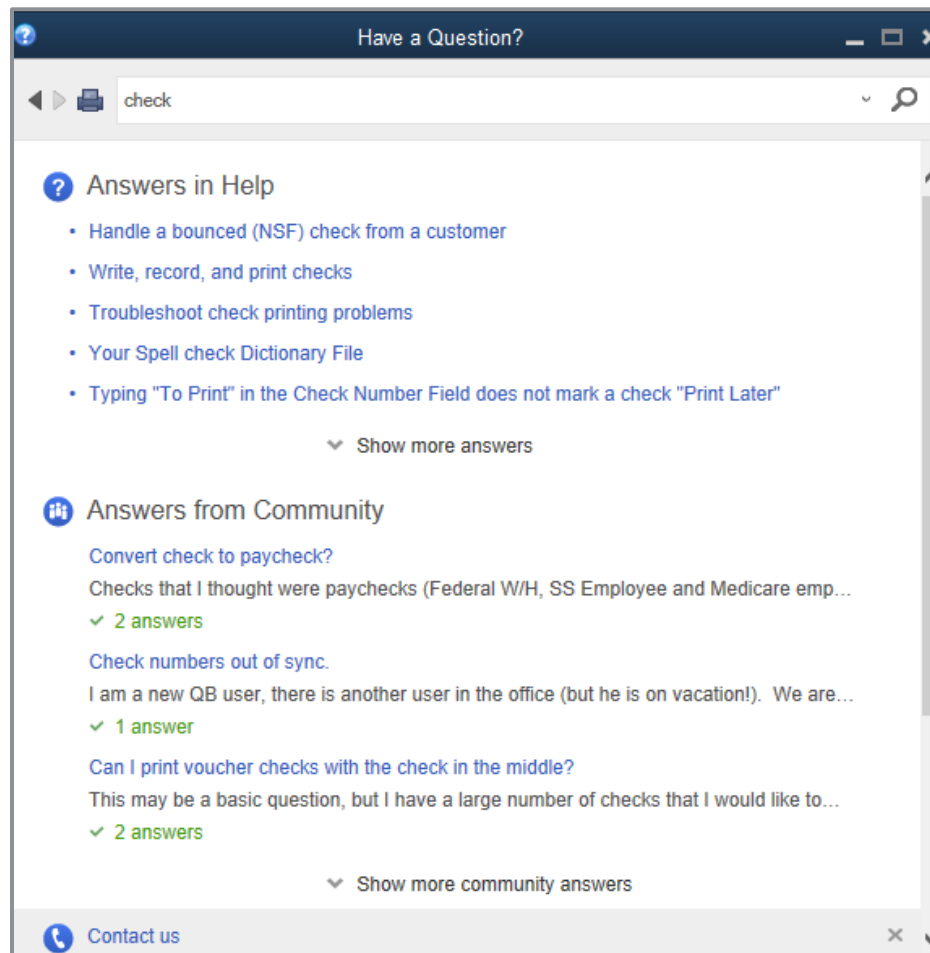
Have a Question?

check

Answers in Help

• Handle a bounced (NSF) check from a customer
• Write, record, and print checks
• Troubleshoot check printing problems
• Your Spell check Dictionary File
• Typing "To Print" in the Check Number Field does not mark a check "Print Later"

Show more answers

Answers from Community

Convert check to paycheck?
Checks that I thought were paychecks (Federal W/H, SS Employee and Medicare emp...
✓ 2 answers

Check numbers out of sync.
I am a new QB user, there is another user in the office (but he is on vacation!). We are...
✓ 1 answer

Can I print voucher checks with the check in the middle?
This may be a basic question, but I have a large number of checks that I would like to...
✓ 2 answers

Show more community answers

Contact us